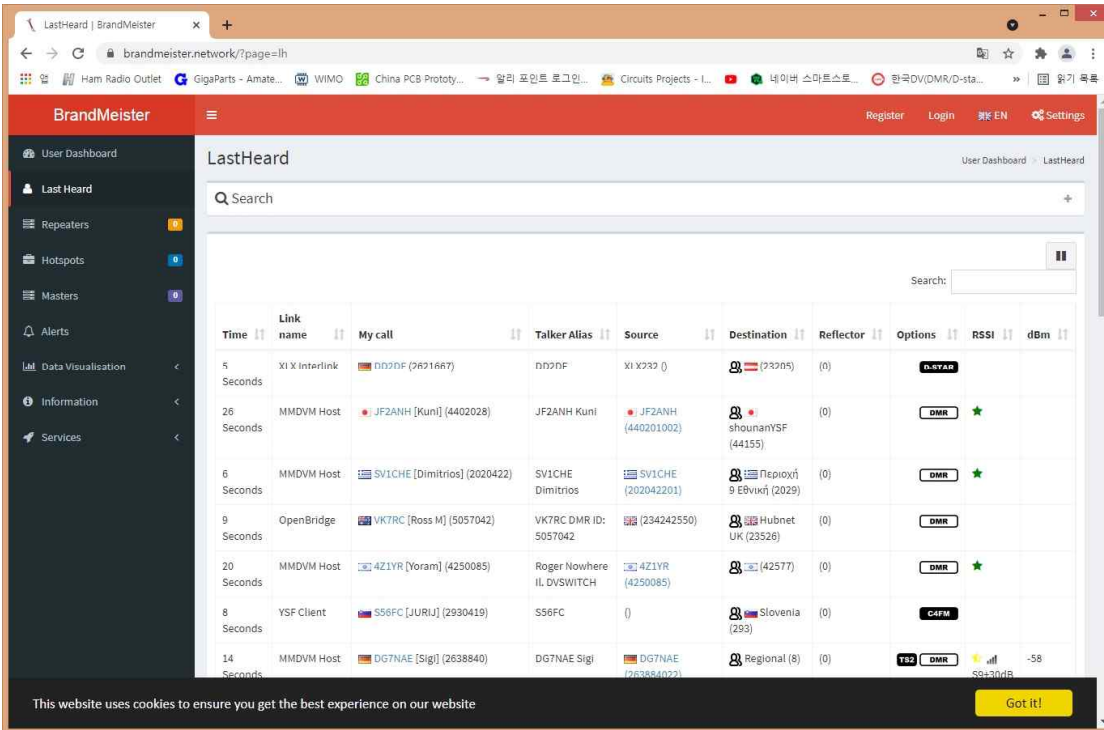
LastHeard | BrandMeister × +

brandmeister.network/?page=lh

앱 Ham Radio Outlet GigaParts - Amate... WIMO China PCB Prototy... 알리 포인트 로그인... Circuits Projects - I... 네이버 스마트스토... 한국DV(DMR/D-sta... » 읽기 목록

BrandMeister ≡ Register Login EN Settings

User Dashboard
Last Heard
Repeaters 0
Hotspots 0
Masters 0
Alerts
Data Visualisation
Information
Services

LastHeard

User Dashboard > LastHeard

Search

Search:

| Time | Link name | My call | Talker Alias | Source | Destination | Reflector | Options | RSSI | dBm |
|---|---|---|---|---|---|---|---|---|---|
| 5 Seconds | XLX Interlink | DD2DF (2621667) | DD2DF | XLX232 () | (23205) | (0) | D-STAR | | |
| 26 Seconds | MMDVM Host | JF2ANH [Kuni] (4402028) | JF2ANH Kuni | JF2ANH (440201002) | shounanYSF (44155) | (0) | DMR | ★ | |
| 6 Seconds | MMDVM Host | SV1CHE [Dimitrios] (2020422) | SV1CHE Dimitrios | SV1CHE (202042201) | Περιοχή 9 Εθνική (2029) | (0) | DMR | ★ | |
| 9 Seconds | OpenBridge | VK7RC [Ross M] (5057042) | VK7RC DMR ID: 5057042 | (234242550) | Hubnet UK (23526) | (0) | DMR | | |
| 20 Seconds | MMDVM Host | 4Z1YR [Yoram] (4250085) | Roger Nowhere II. DVSWITCH | 4Z1YR (4250085) | (42577) | (0) | DMR | ★ | |
| 8 Seconds | YSF Client | S56FC [JURIJ] (2930419) | S56FC | () | Slovenia (293) | (0) | C4FM | | |
| 14 Seconds | MMDVM Host | DG7NAE [Sigi] (2638840) | DG7NAE Sigi | DG7NAE (263884022) | Regional (8) | (0) | TS2 DMR | S9+30dB | -58 |

This website uses cookies to ensure you get the best experience on our website

Got it!